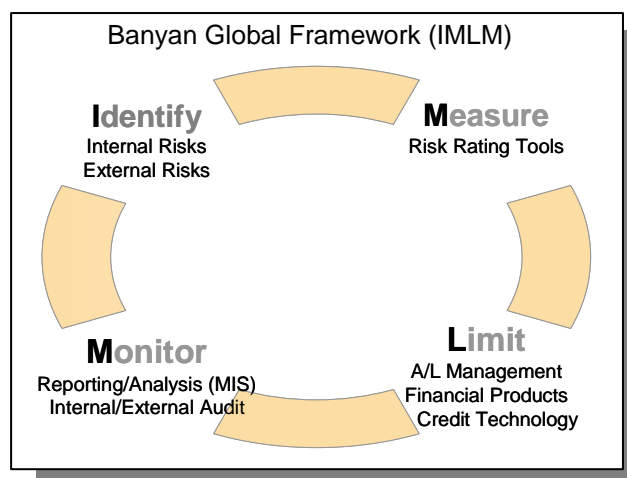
Banyan Global Framework (IMLM)

Identify
Internal Risks
External Risks

Measure
Risk Rating Tools

Monitor
Reporting/Analysis (MIS)
Internal/External Audit

Limit
A/L Management
Financial Products
Credit Technology